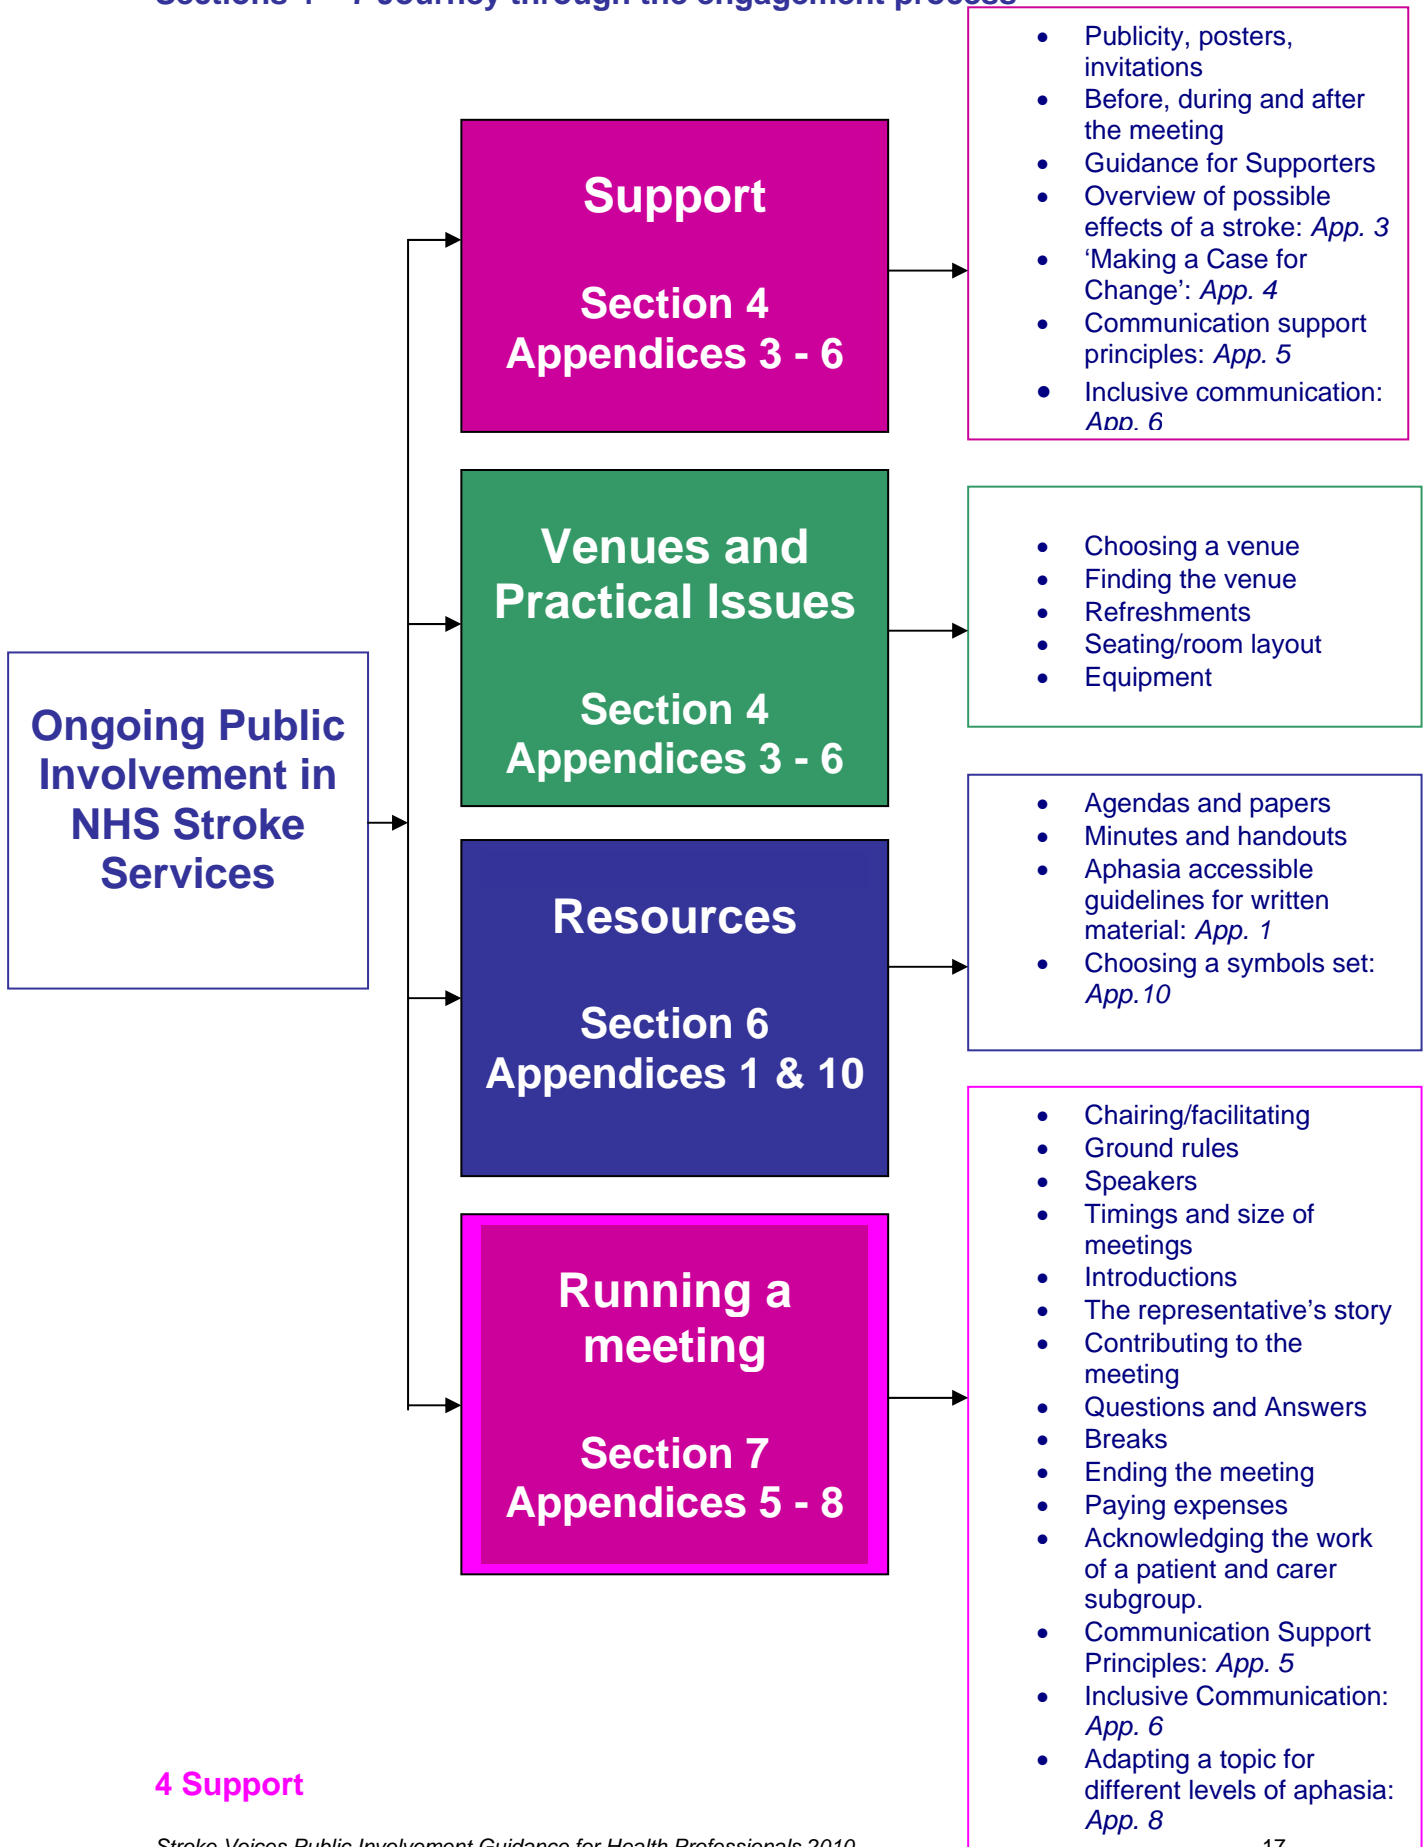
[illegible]

Ongoing Public Involvement in NHS Stroke Services

Support

Section 4
Appendices 3 - 6

- Publicity, posters, invitations
- Before, during and after the meeting
- Guidance for Supporters
- Overview of possible effects of a stroke: *App. 3*
- 'Making a Case for Change': *App. 4*
- Communication support principles: *App. 5*
- Inclusive communication: *App. 6*

Venues and Practical Issues

Section 4
Appendices 3 - 6

- Choosing a venue
- Finding the venue
- Refreshments
- Seating/room layout
- Equipment

Resources

Section 6
Appendices 1 & 10

- Agendas and papers
- Minutes and handouts
- Aphasia accessible guidelines for written material: *App. 1*
- Choosing a symbols set: *App.10*

Running a meeting

Section 7
Appendices 5 - 8

- Chairing/facilitating
- Ground rules
- Speakers
- Timings and size of meetings
- Introductions
- The representative's story
- Contributing to the meeting
- Questions and Answers
- Breaks
- Ending the meeting
- Paying expenses
- Acknowledging the work of a patient and carer subgroup.
- Communication Support Principles: *App. 5*
- Inclusive Communication: *App. 6*
- Adapting a topic for different levels of aphasia: *App. 8*

4 Support

Stroke Voices Public Involvement Guidance for Health Professionals 2010 17